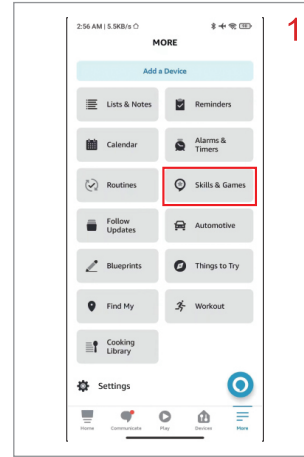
2:56 AM | 5.5KB/s

MORE

Add a Device

Lists & Notes

Reminders

Calendar

Alarms & Timers

Routines

Skills & Games

Follow Updates

Automotive

Blueprints

Things to Try

Find My

Workout

Cooking Library

Settings

Home

Communicate

Play

Devices

More

1